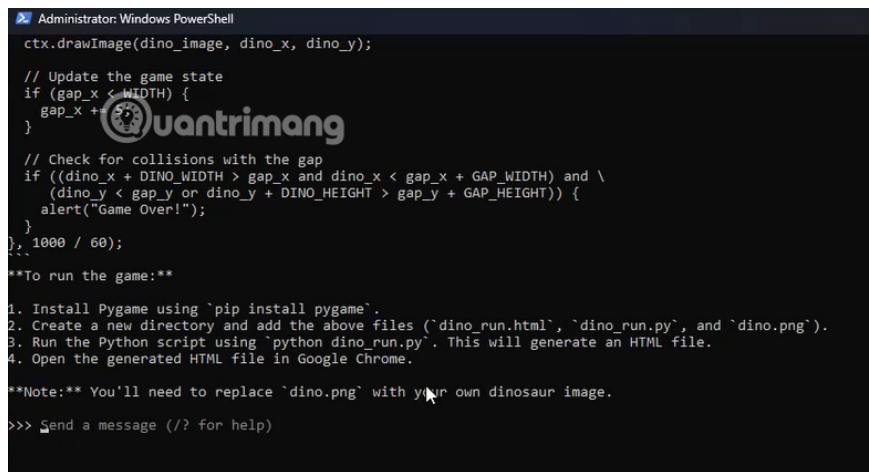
Administrator: Windows PowerShell

ctx.drawImage(dino_image, dino_x, dino_y);

// Update the game state
if (gap_x < WIDTH) {
gap_x += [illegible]
}

Quantrimang

// Check for collisions with the gap
if ((dino_x + DINO_WIDTH > gap_x and dino_x < gap_x + GAP_WIDTH) and \
(dino_y < gap_y or dino_y + DINO_HEIGHT > gap_y + GAP_HEIGHT)) {
alert("Game Over!");
}
}, 1000 / 60);
```

**To run the game:**

1. Install Pygame using `pip install pygame`.
2. Create a new directory and add the above files (`dino_run.html`, `dino_run.py`, and `dino.png`).
3. Run the Python script using `python dino_run.py`. This will generate an HTML file.
4. Open the generated HTML file in Google Chrome.

**Note:** You'll need to replace `dino.png` with your own dinosaur image.

>>> Send a message (/? for help)